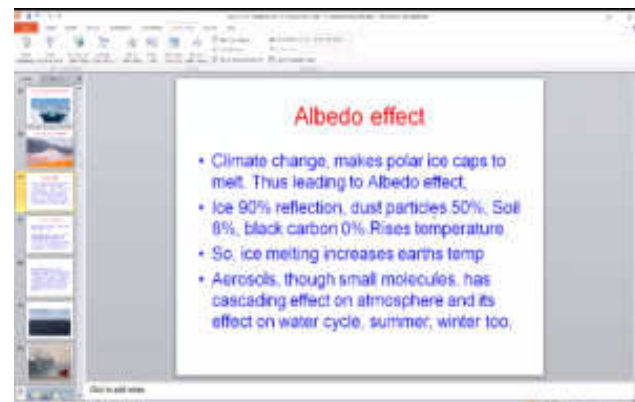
Albedo effect

• Climate change, makes polar ice caps to melt. Thus leading to Albedo effect,

• Ice 90% reflection, dust particles 50%, Soil 8%, black carbon 0%.Rises temperature

• So, ice melting increases earths temp

• Aerosols, though small molecules, has cascading effect on atmosphere and its effect on water cycle, summer, winter too.

Click to add notes